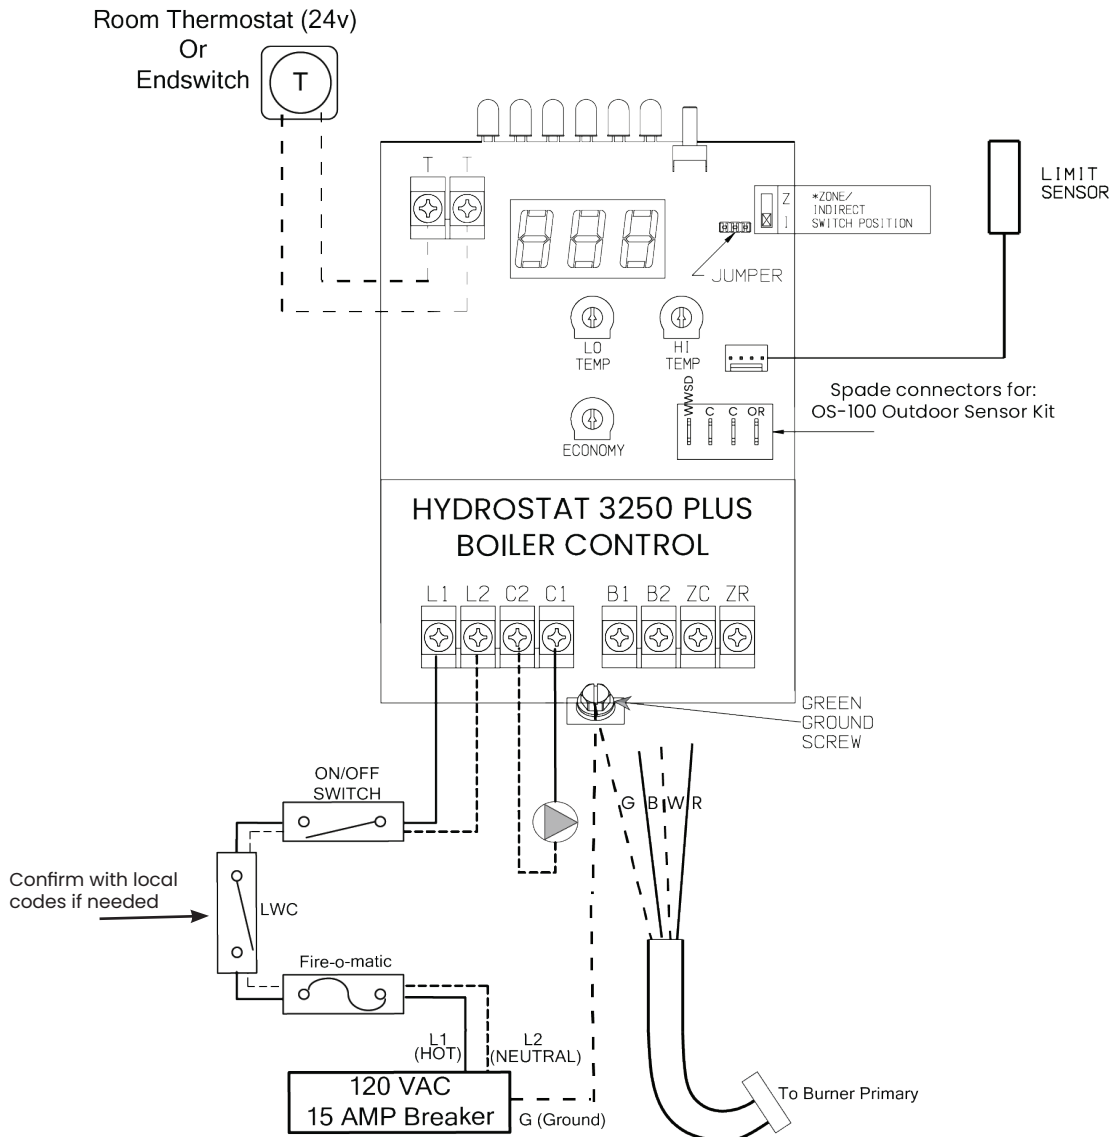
Room Thermostat (24v)
Or
Endswitch

T

T T

LIMIT
SENSOR

Z *ZONE/
I INDIRECT
SWITCH POSITION

JUMPER

LO
TEMP

HI
TEMP

WWSD C C OR

Spade connectors for:
OS-100 Outdoor Sensor Kit

ECONOMY

HYDROSTAT 3250 PLUS
BOILER CONTROL

L1 L2 C2 C1 B1 B2 ZC ZR

GREEN
GROUND
SCREW

ON/OFF
SWITCH

G B W R

Confirm with local codes if needed

LWC

Fire-o-matic

L1
(HOT)

L2
(NEUTRAL)

120 VAC
15 AMP Breaker

G (Ground)

To Burner Primary